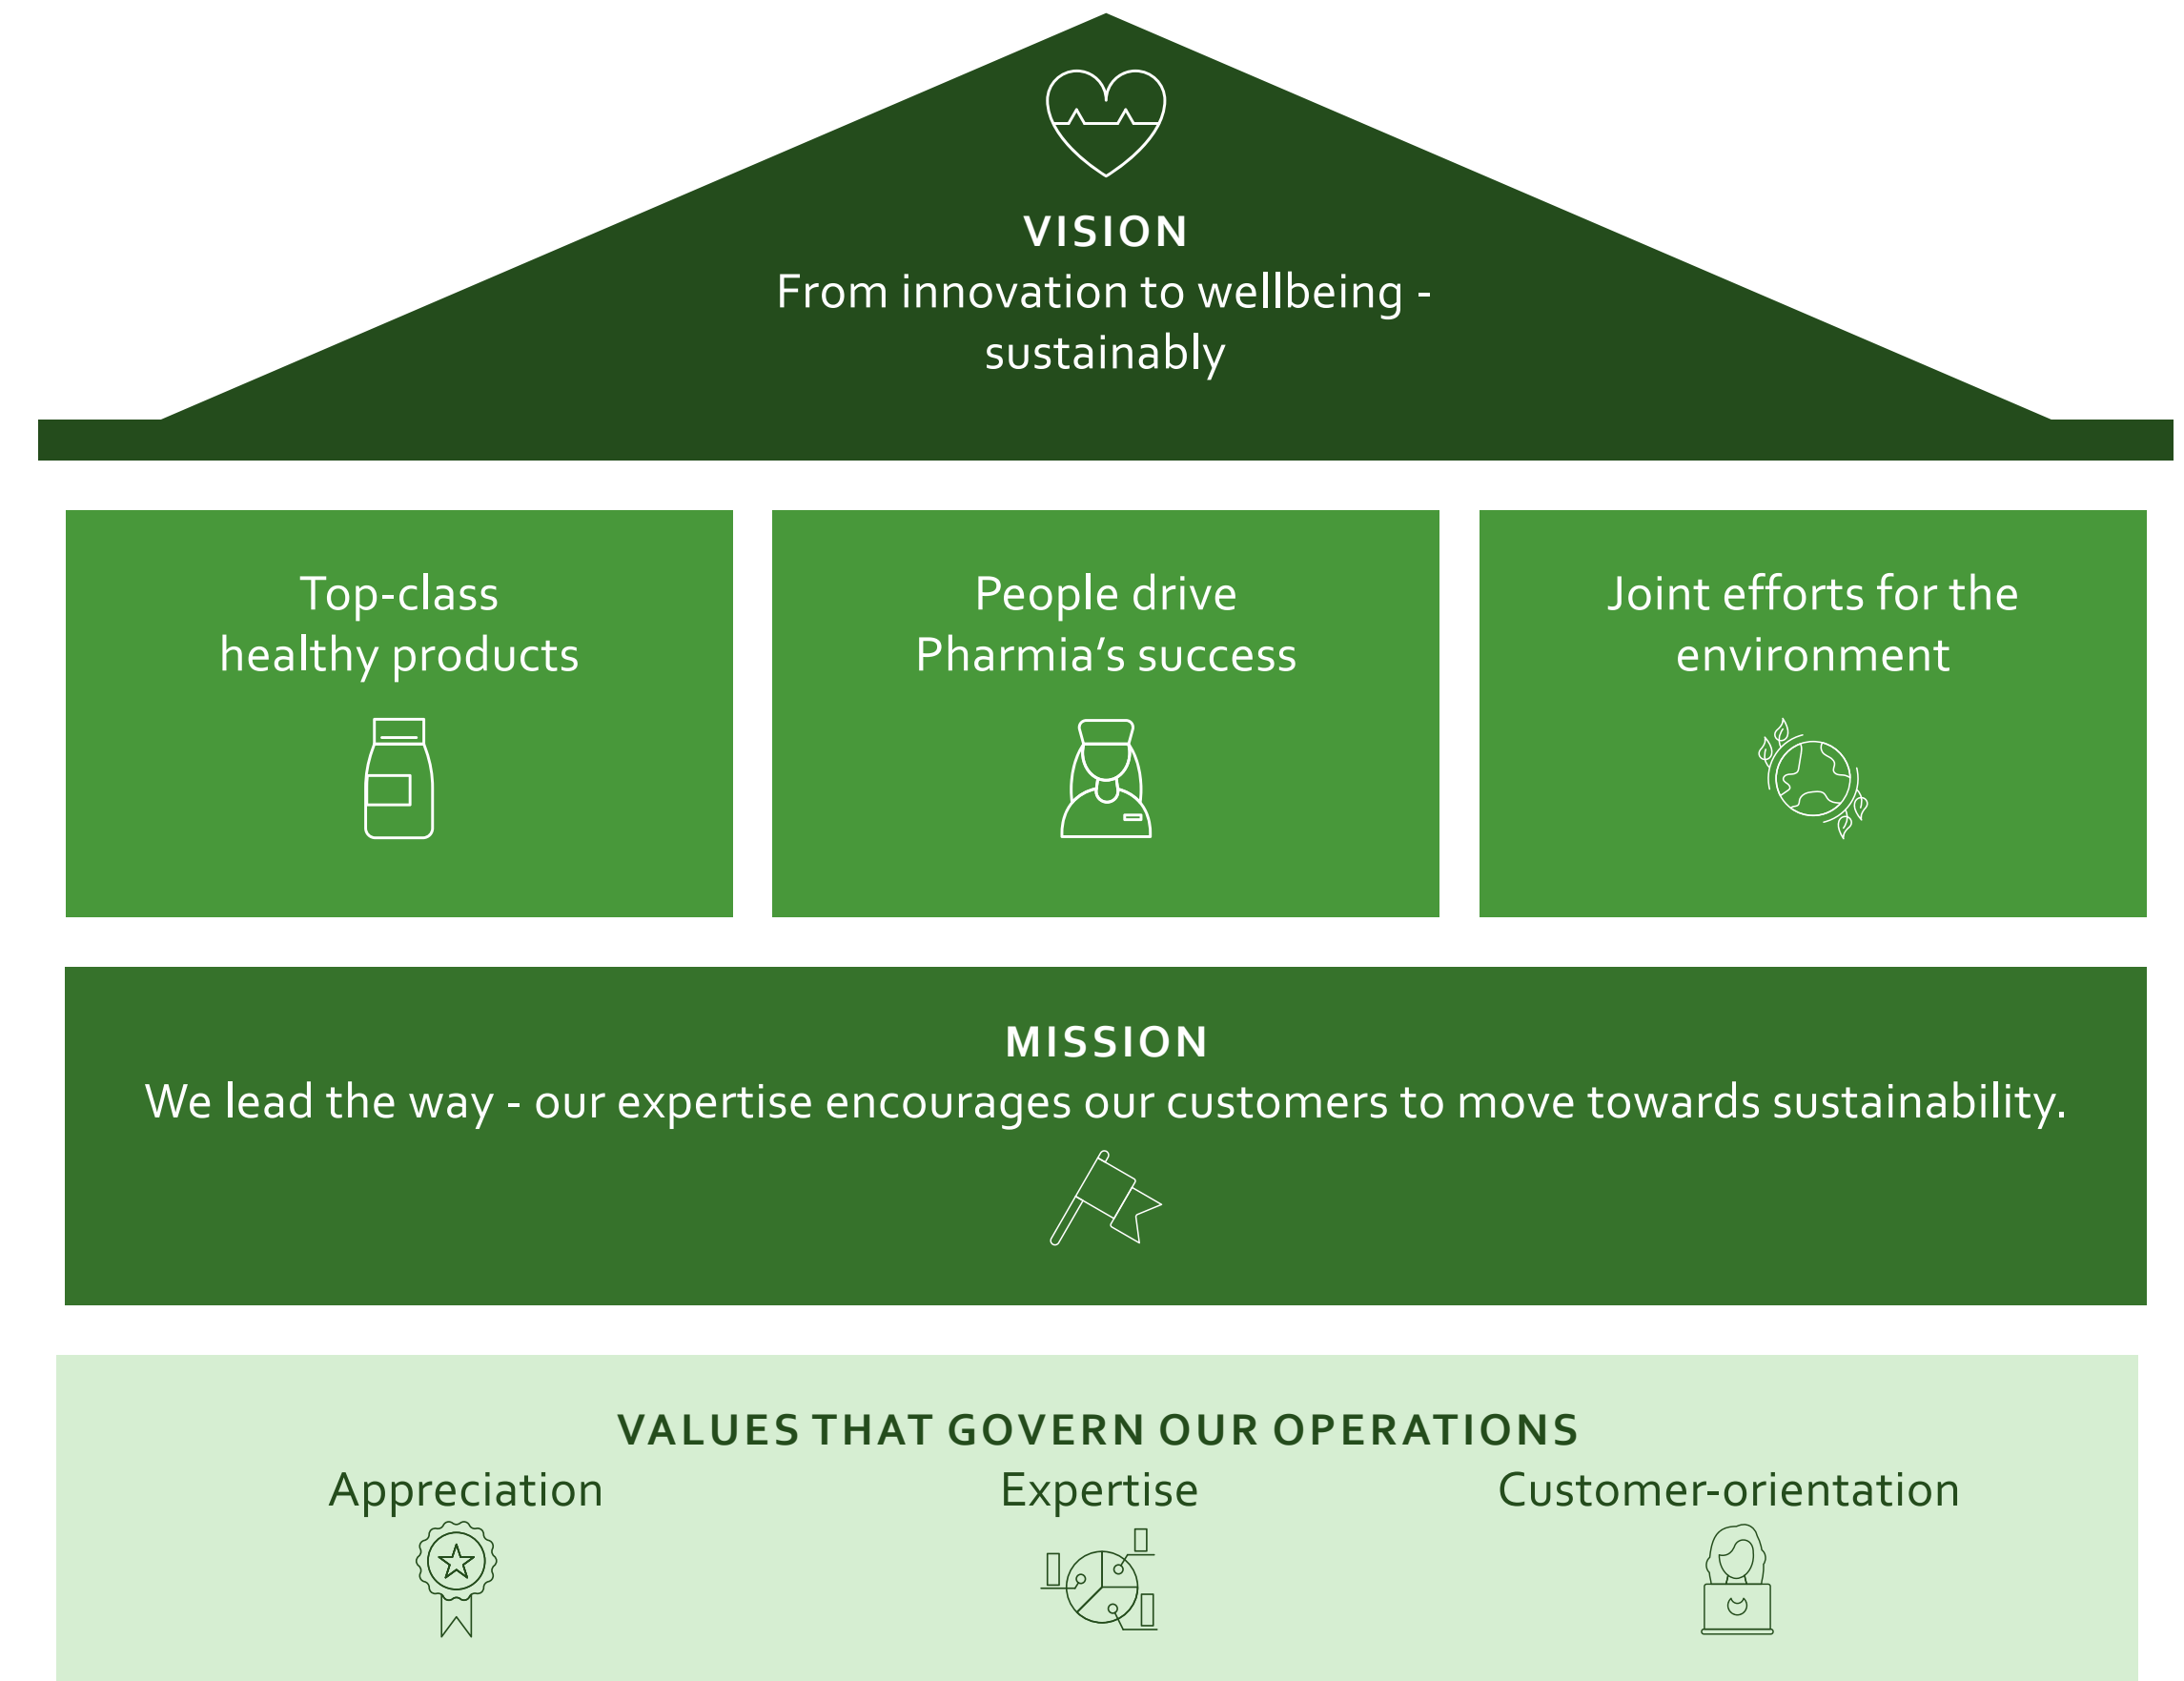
VISION
From innovation to wellbeing - sustainably

Top-class healthy products

People drive Pharmia's success

Joint efforts for the environment

MISSION
We lead the way - our expertise encourages our customers to move towards sustainability.

VALUES THAT GOVERN OUR OPERATIONS
Appreciation
Expertise
Customer-orientation